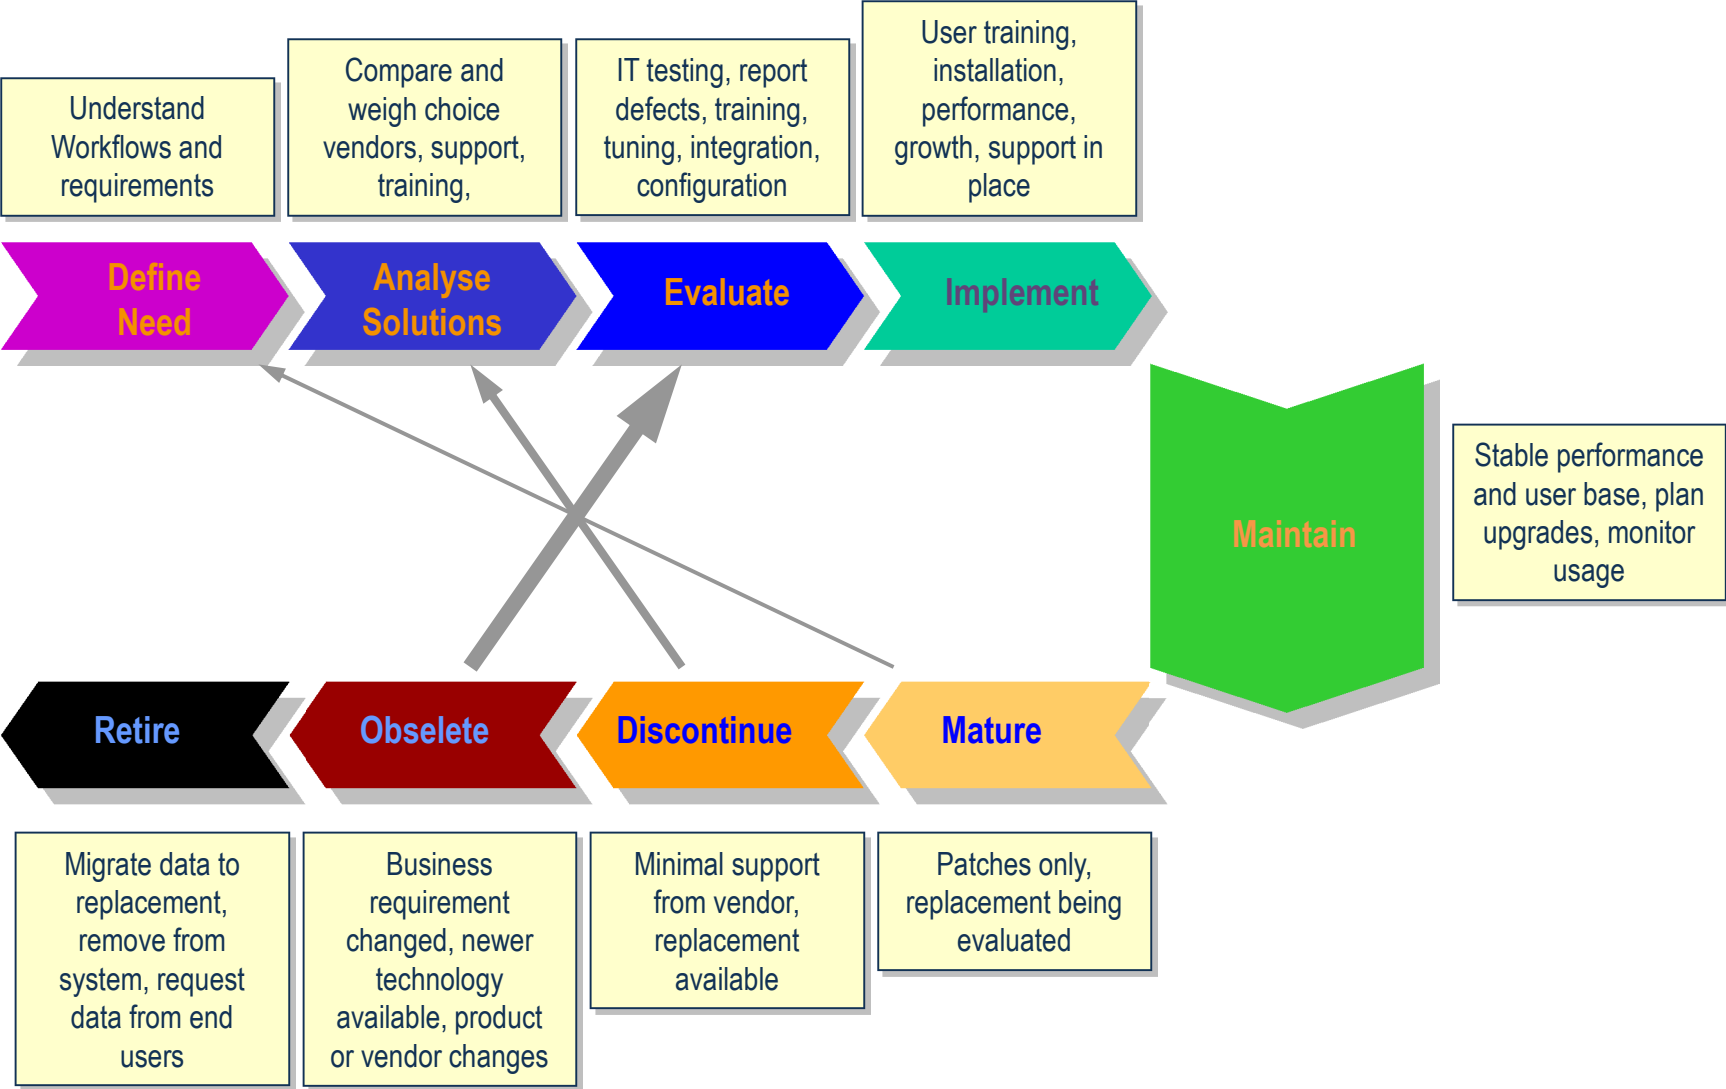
Understand Workflows and requirements

Compare and weigh choice vendors, support, training,

IT testing, report defects, training, tuning, integration, configuration

User training, installation, performance, growth, support in place

Define Need

Analyse Solutions

Evaluate

Implement

Maintain

Stable performance and user base, plan upgrades, monitor usage

Retire

Obselete

Discontinue

Mature

Migrate data to replacement, remove from system, request data from end users

Business requirement changed, newer technology available, product or vendor changes

Minimal support from vendor, replacement available

Patches only, replacement being evaluated